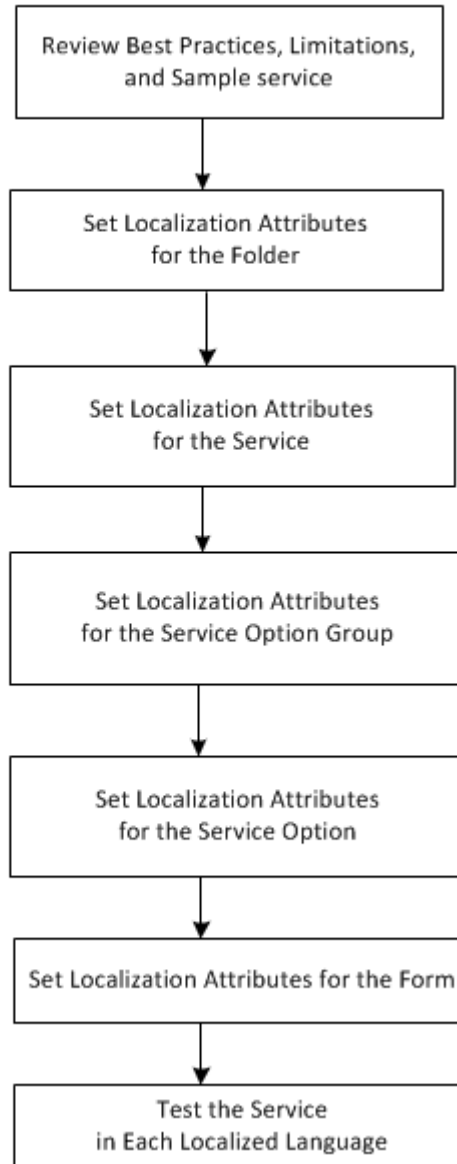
Review Best Practices, Limitations, and Sample service

Set Localization Attributes for the Folder

Set Localization Attributes for the Service

Set Localization Attributes for the Service Option Group

Set Localization Attributes for the Service Option

Set Localization Attributes for the Form

Test the Service in Each Localized Language